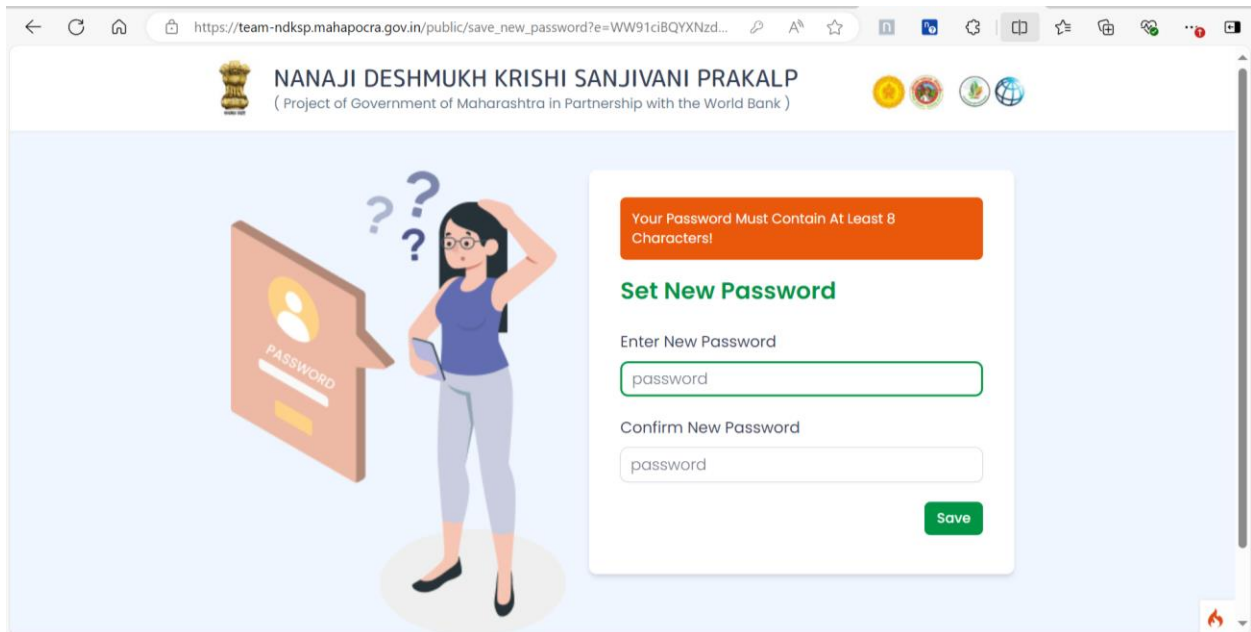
https://team-ndksp.mahapocra.gov.in/public/save_new_password?e=WW91ciBQYXNzd...

NANAJI DESHMUKH KRISHI SANJIVANI PRAKALP
( Project of Government of Maharashtra in Partnership with the World Bank )

PASSWORD

Your Password Must Contain At Least 8 Characters!

Set New Password

Enter New Password

password

Confirm New Password

password

Save